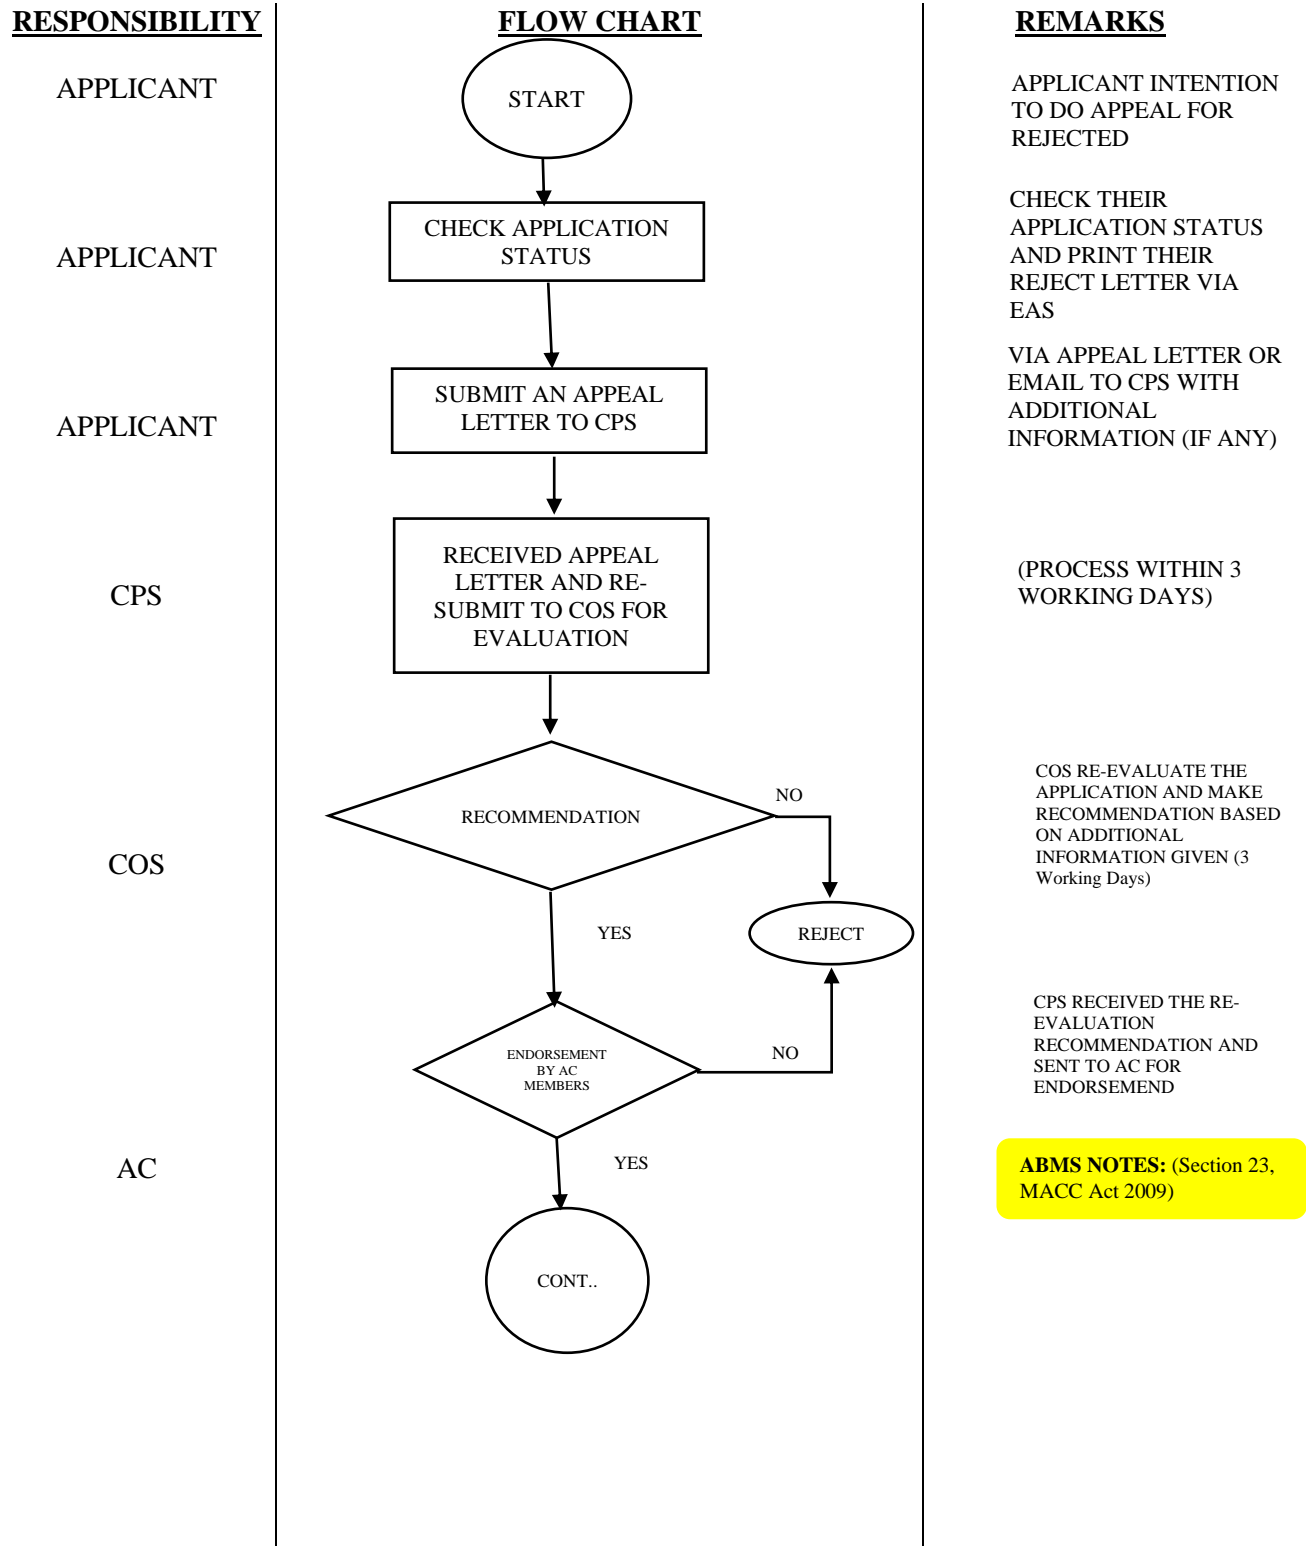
| RESPONSIBILITY | FLOW CHART | REMARKS |
|---|---|---|
| APPLICANT | START | APPLICANT INTENTION TO DO APPEAL FOR REJECTED |
| APPLICANT | CHECK APPLICATION STATUS | CHECK THEIR APPLICATION STATUS AND PRINT THEIR REJECT LETTER VIA EAS |
| APPLICANT | SUBMIT AN APPEAL LETTER TO CPS | VIA APPEAL LETTER OR EMAIL TO CPS WITH ADDITIONAL INFORMATION (IF ANY) |
| CPS | RECEIVED APPEAL LETTER AND RE-SUBMIT TO COS FOR EVALUATION | (PROCESS WITHIN 3 WORKING DAYS) |
| COS | RECOMMENDATION NO REJECT YES | COS RE-EVALUATE THE APPLICATION AND MAKE RECOMMENDATION BASED ON ADDITIONAL INFORMATION GIVEN (3 Working Days) |
| AC | ENDORSEMENT BY AC MEMBERS NO YES | CPS RECEIVED THE RE-EVALUATION RECOMMENDATION AND SENT TO AC FOR ENDORSEMEND |
| | CONT.. | **ABMS NOTES:** (Section 23, MACC Act 2009) |